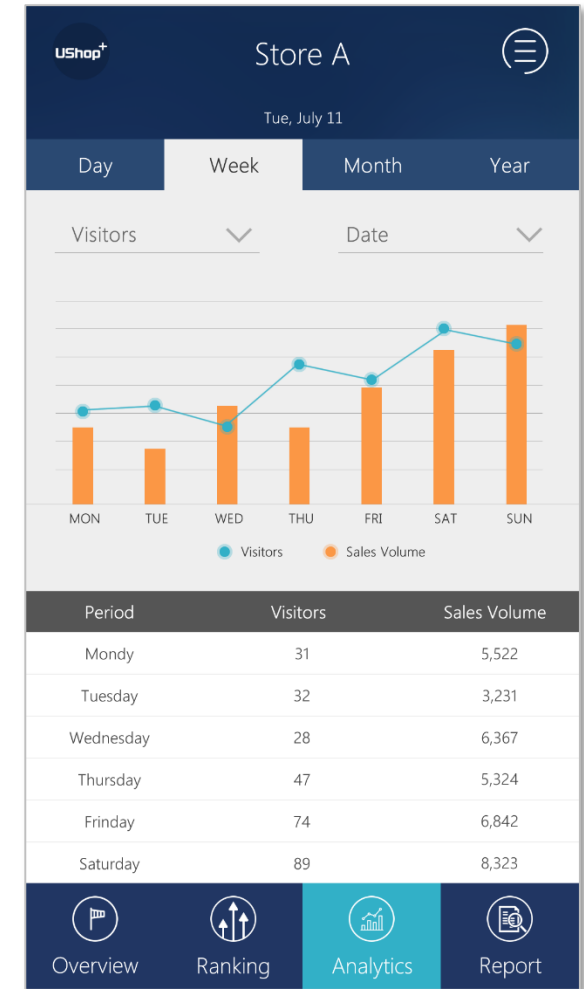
UShop+

Store A

Tue, July 11

Day Week Month Year

Visitors

Date

MON TUE WED THU FRI SAT SUN

Visitors Sales Volume

| Period | Visitors | Sales Volume |
|---|---|---|
| Mondy | 31 | 5,522 |
| Tuesday | 32 | 3,231 |
| Wednesday | 28 | 6,367 |
| Thursday | 47 | 5,324 |
| Frinday | 74 | 6,842 |
| Saturday | 89 | 8,323 |

Overview Ranking Analytics Report